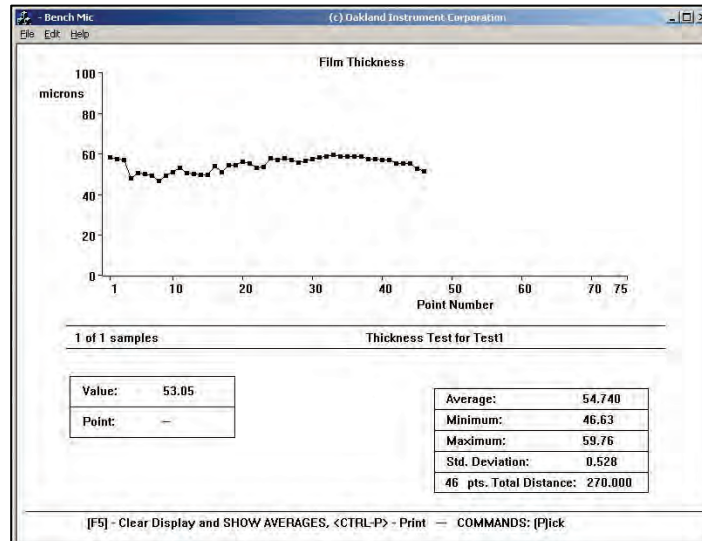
- Bench Mic
(c) Oakland Instrument Corporation
File Edit Help

Film Thickness

100
microns
80
60
40
20
0
1 10 20 30 40 50 60 70 75
Point Number

1 of 1 samples
Thickness Test for Test1

| Value: | 53.05 |
|---|---|
| Point: | — |

| Average: | 54.740 |
|---|---|
| Minimum: | 46.63 |
| Maximum: | 59.76 |
| Std. Deviation: | 0.528 |
| 46 pts. Total Distance: | 270.000 |

[F5] - Clear Display and SHOW AVERAGES, <CTRL-P> - Print — COMMANDS: [P]ick